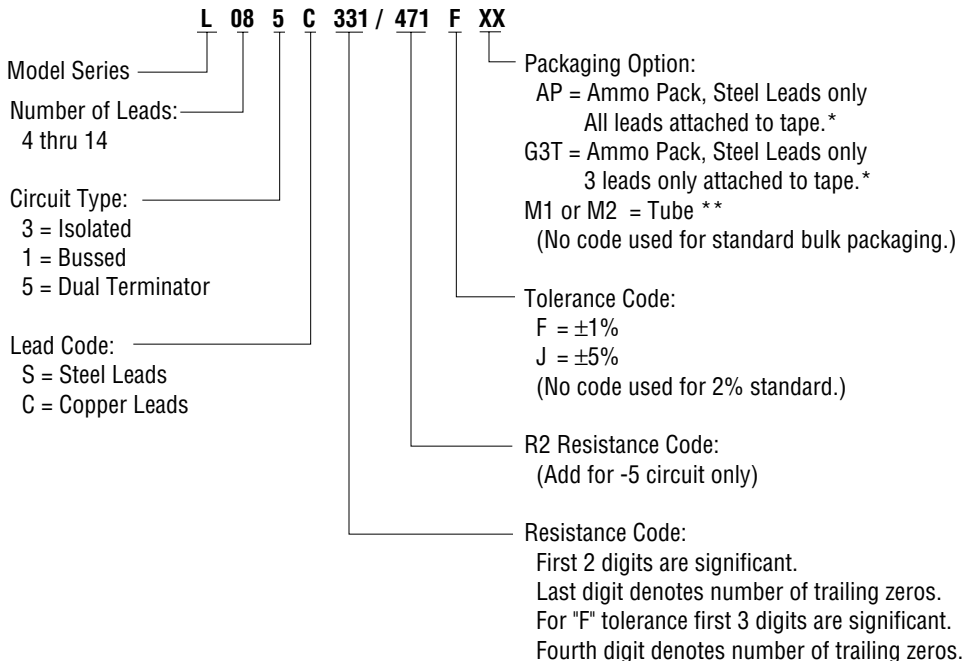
L 08 5 C 331 / 471 F XX

Model Series

Number of Leads:
4 thru 14

Circuit Type:
3 = Isolated
1 = Bussed
5 = Dual Terminator

Lead Code:
S = Steel Leads
C = Copper Leads

Packaging Option:
AP = Ammo Pack, Steel Leads only
All leads attached to tape.*
G3T = Ammo Pack, Steel Leads only
3 leads only attached to tape.*
M1 or M2 = Tube **
(No code used for standard bulk packaging.)

Tolerance Code:
F = $\pm1\%$
J = $\pm5\%$
(No code used for 2% standard.)

R2 Resistance Code:
(Add for -5 circuit only)

Resistance Code:
First 2 digits are significant.
Last digit denotes number of trailing zeros.
For "F" tolerance first 3 digits are significant.
Fourth digit denotes number of trailing zeros.